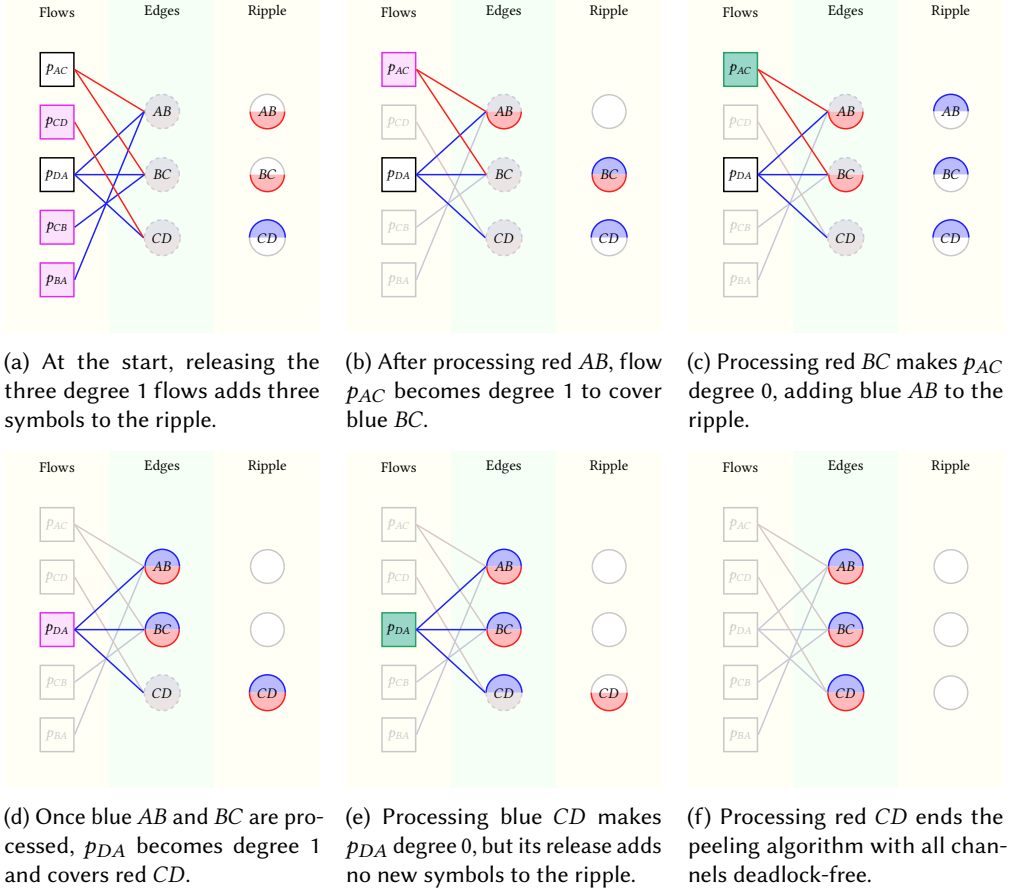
Flows Edges Ripple

$p_{AC}$ $p_{CD}$ $p_{DA}$ $p_{CB}$ $p_{BA}$
AB BC CD
AB BC CD

(a) At the start, releasing the three degree 1 flows adds three symbols to the ripple.

Flows Edges Ripple

$p_{AC}$ $p_{CD}$ $p_{DA}$ $p_{CB}$ $p_{BA}$
AB BC CD
BC CD

(b) After processing red $AB$, flow $p_{AC}$ becomes degree 1 to cover blue $BC$.

Flows Edges Ripple

$p_{AC}$ $p_{CD}$ $p_{DA}$ $p_{CB}$ $p_{BA}$
AB BC CD
AB BC CD

(c) Processing red $BC$ makes $p_{AC}$ degree 0, adding blue $AB$ to the ripple.

Flows Edges Ripple

$p_{AC}$ $p_{CD}$ $p_{DA}$ $p_{CB}$ $p_{BA}$
AB BC CD
CD

(d) Once blue $AB$ and $BC$ are processed, $p_{DA}$ becomes degree 1 and covers red $CD$.

Flows Edges Ripple

$p_{AC}$ $p_{CD}$ $p_{DA}$ $p_{CB}$ $p_{BA}$
AB BC CD
CD

(e) Processing blue $CD$ makes $p_{DA}$ degree 0, but its release adds no new symbols to the ripple.

Flows Edges Ripple

$p_{AC}$ $p_{CD}$ $p_{DA}$ $p_{CB}$ $p_{BA}$
AB BC CD

(f) Processing red $CD$ ends the peeling algorithm with all channels deadlock-free.